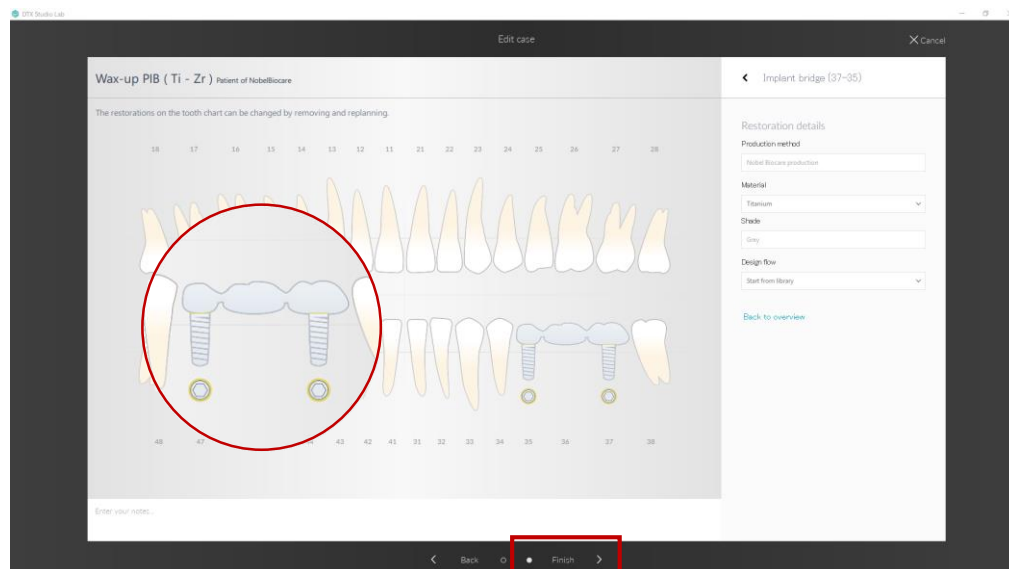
DTX Studio Lab

Edit case

Cancel

Wax-up PIB ( Ti - Zr ) Patient of NobelBiocare

The restorations on the tooth chart can be changed by removing and replanning.

18 17 16 15 14 13 12 11 21 22 23 24 25 26 27 28

48 47 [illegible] 43 42 41 31 32 33 34 35 36 37 38

Enter your notes...

Implant bridge (37-35)

Restoration details

Production method

Nobel Biocare production

Material

Titanium

Shade

Grey

Design flow

Start from library

Back to overview

Back

Finish